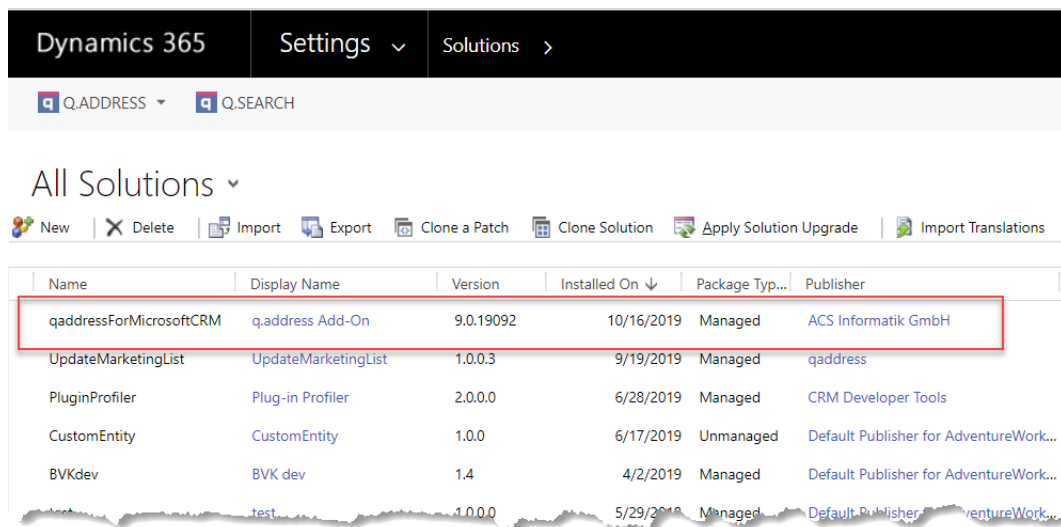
Dynamics 365 Settings Solutions >

Q.ADDRESS Q.SEARCH

All Solutions

New | Delete | Import | Export | Clone a Patch | Clone Solution | Apply Solution Upgrade | Import Translations

| Name | Display Name | Version | Installed On ↓ | Package Typ... | Publisher |
|---|---|---|---|---|---|
| qaddressForMicrosoftCRM | q.address Add-On | 9.0.19092 | 10/16/2019 | Managed | ACS Informatik GmbH |
| UpdateMarketingList | UpdateMarketingList | 1.0.0.3 | 9/19/2019 | Managed | qaddress |
| PluginProfiler | Plug-in Profiler | 2.0.0.0 | 6/28/2019 | Managed | CRM Developer Tools |
| CustomEntity | CustomEntity | 1.0.0 | 6/17/2019 | Unmanaged | Default Publisher for AdventureWork... |
| BVKdev | BVK dev | 1.4 | 4/2/2019 | Managed | Default Publisher for AdventureWork... |
| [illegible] | test | 1.0.0.0 | 5/29/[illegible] | Managed | Default Publisher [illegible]ventureWork... |